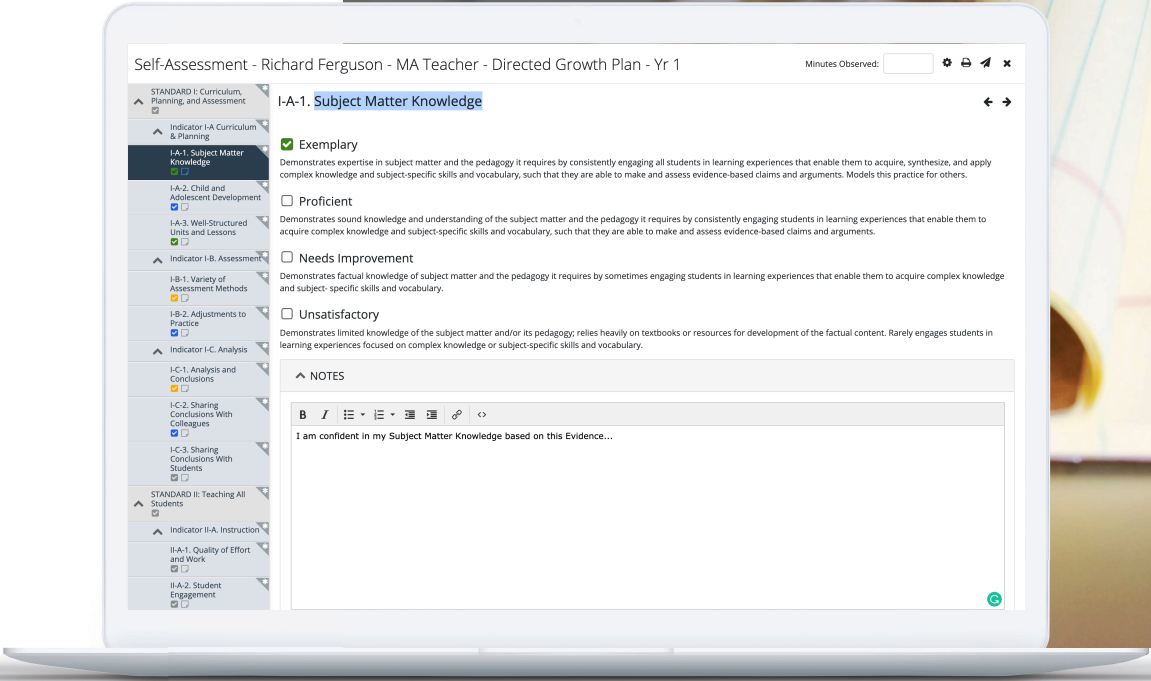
Self-Assessment - Richard Ferguson - MA Teacher - Directed Growth Plan - Yr 1

Minutes Observed:

STANDARD I: Curriculum, Planning, and Assessment

Indicator I-A Curriculum & Planning

I-A-1. Subject Matter Knowledge

I-A-2. Child and Adolescent Development

I-A-3. Well-Structured Units and Lessons

Indicator I-B. Assessment

I-B-1. Variety of Assessment Methods

I-B-2. Adjustments to Practice

Indicator I-C. Analysis

I-C-1. Analysis and Conclusions

I-C-2. Sharing Conclusions With Colleagues

I-C-3. Sharing Conclusions With Students

STANDARD II: Teaching All Students

Indicator II-A. Instruction

II-A-1. Quality of Effort and Work

II-A-2. Student Engagement

I-A-1. Subject Matter Knowledge

Exemplary
Demonstrates expertise in subject matter and the pedagogy it requires by consistently engaging all students in learning experiences that enable them to acquire, synthesize, and apply complex knowledge and subject-specific skills and vocabulary, such that they are able to make and assess evidence-based claims and arguments. Models this practice for others.

Proficient
Demonstrates sound knowledge and understanding of the subject matter and the pedagogy it requires by consistently engaging students in learning experiences that enable them to acquire complex knowledge and subject-specific skills and vocabulary, such that they are able to make and assess evidence-based claims and arguments.

Needs Improvement
Demonstrates factual knowledge of subject matter and the pedagogy it requires by sometimes engaging students in learning experiences that enable them to acquire complex knowledge and subject- specific skills and vocabulary.

Unsatisfactory
Demonstrates limited knowledge of the subject matter and/or its pedagogy; relies heavily on textbooks or resources for development of the factual content. Rarely engages students in learning experiences focused on complex knowledge or subject-specific skills and vocabulary.

NOTES

B I

I am confident in my Subject Matter Knowledge based on this Evidence...